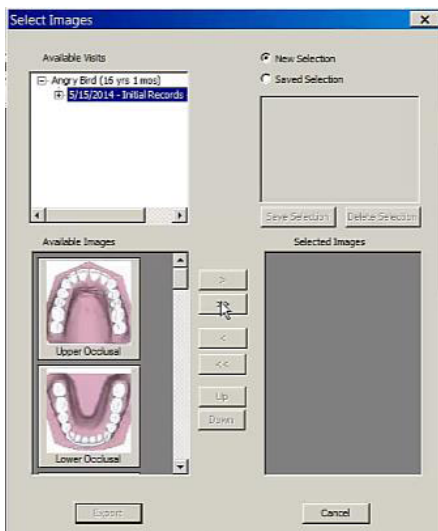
Select Images

Available Visits

Angry Bird (16 yrs 1 mos)

5/15/2014 - Initial Records

New Selection

Saved Selection

Save Selection

Delete Selection

Available Images

Selected Images

Upper Occlusal

Lower Occlusal

>

>>

<

<<

Up

Down

Export

Cancel